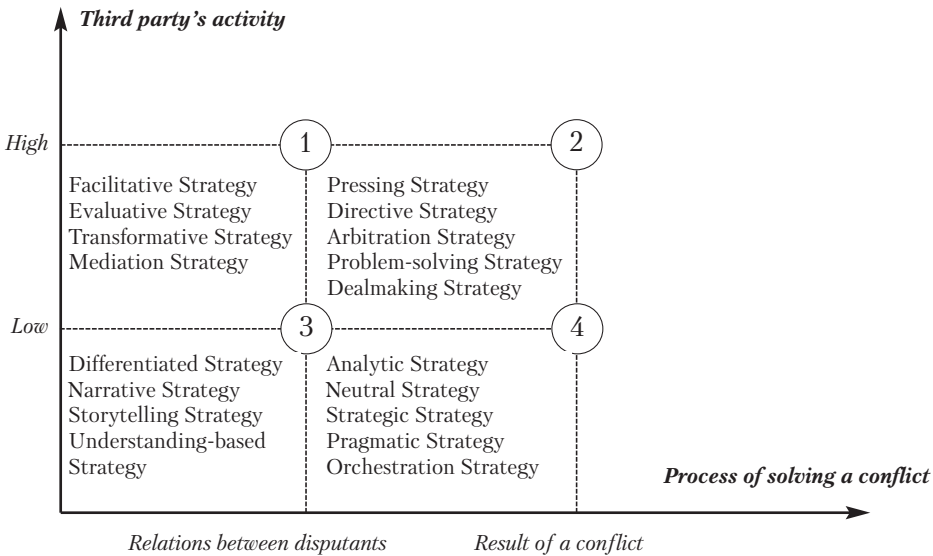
Third party's activity

High

1

2

Facilitative Strategy
Evaluative Strategy
Transformative Strategy
Mediation Strategy

Pressing Strategy
Directive Strategy
Arbitration Strategy
Problem-solving Strategy
Dealmaking Strategy

Low

3

4

Differentiated Strategy
Narrative Strategy
Storytelling Strategy
Understanding-based Strategy

Analytic Strategy
Neutral Strategy
Strategic Strategy
Pragmatic Strategy
Orchestration Strategy

Process of solving a conflict

Relations between disputants

Result of a conflict